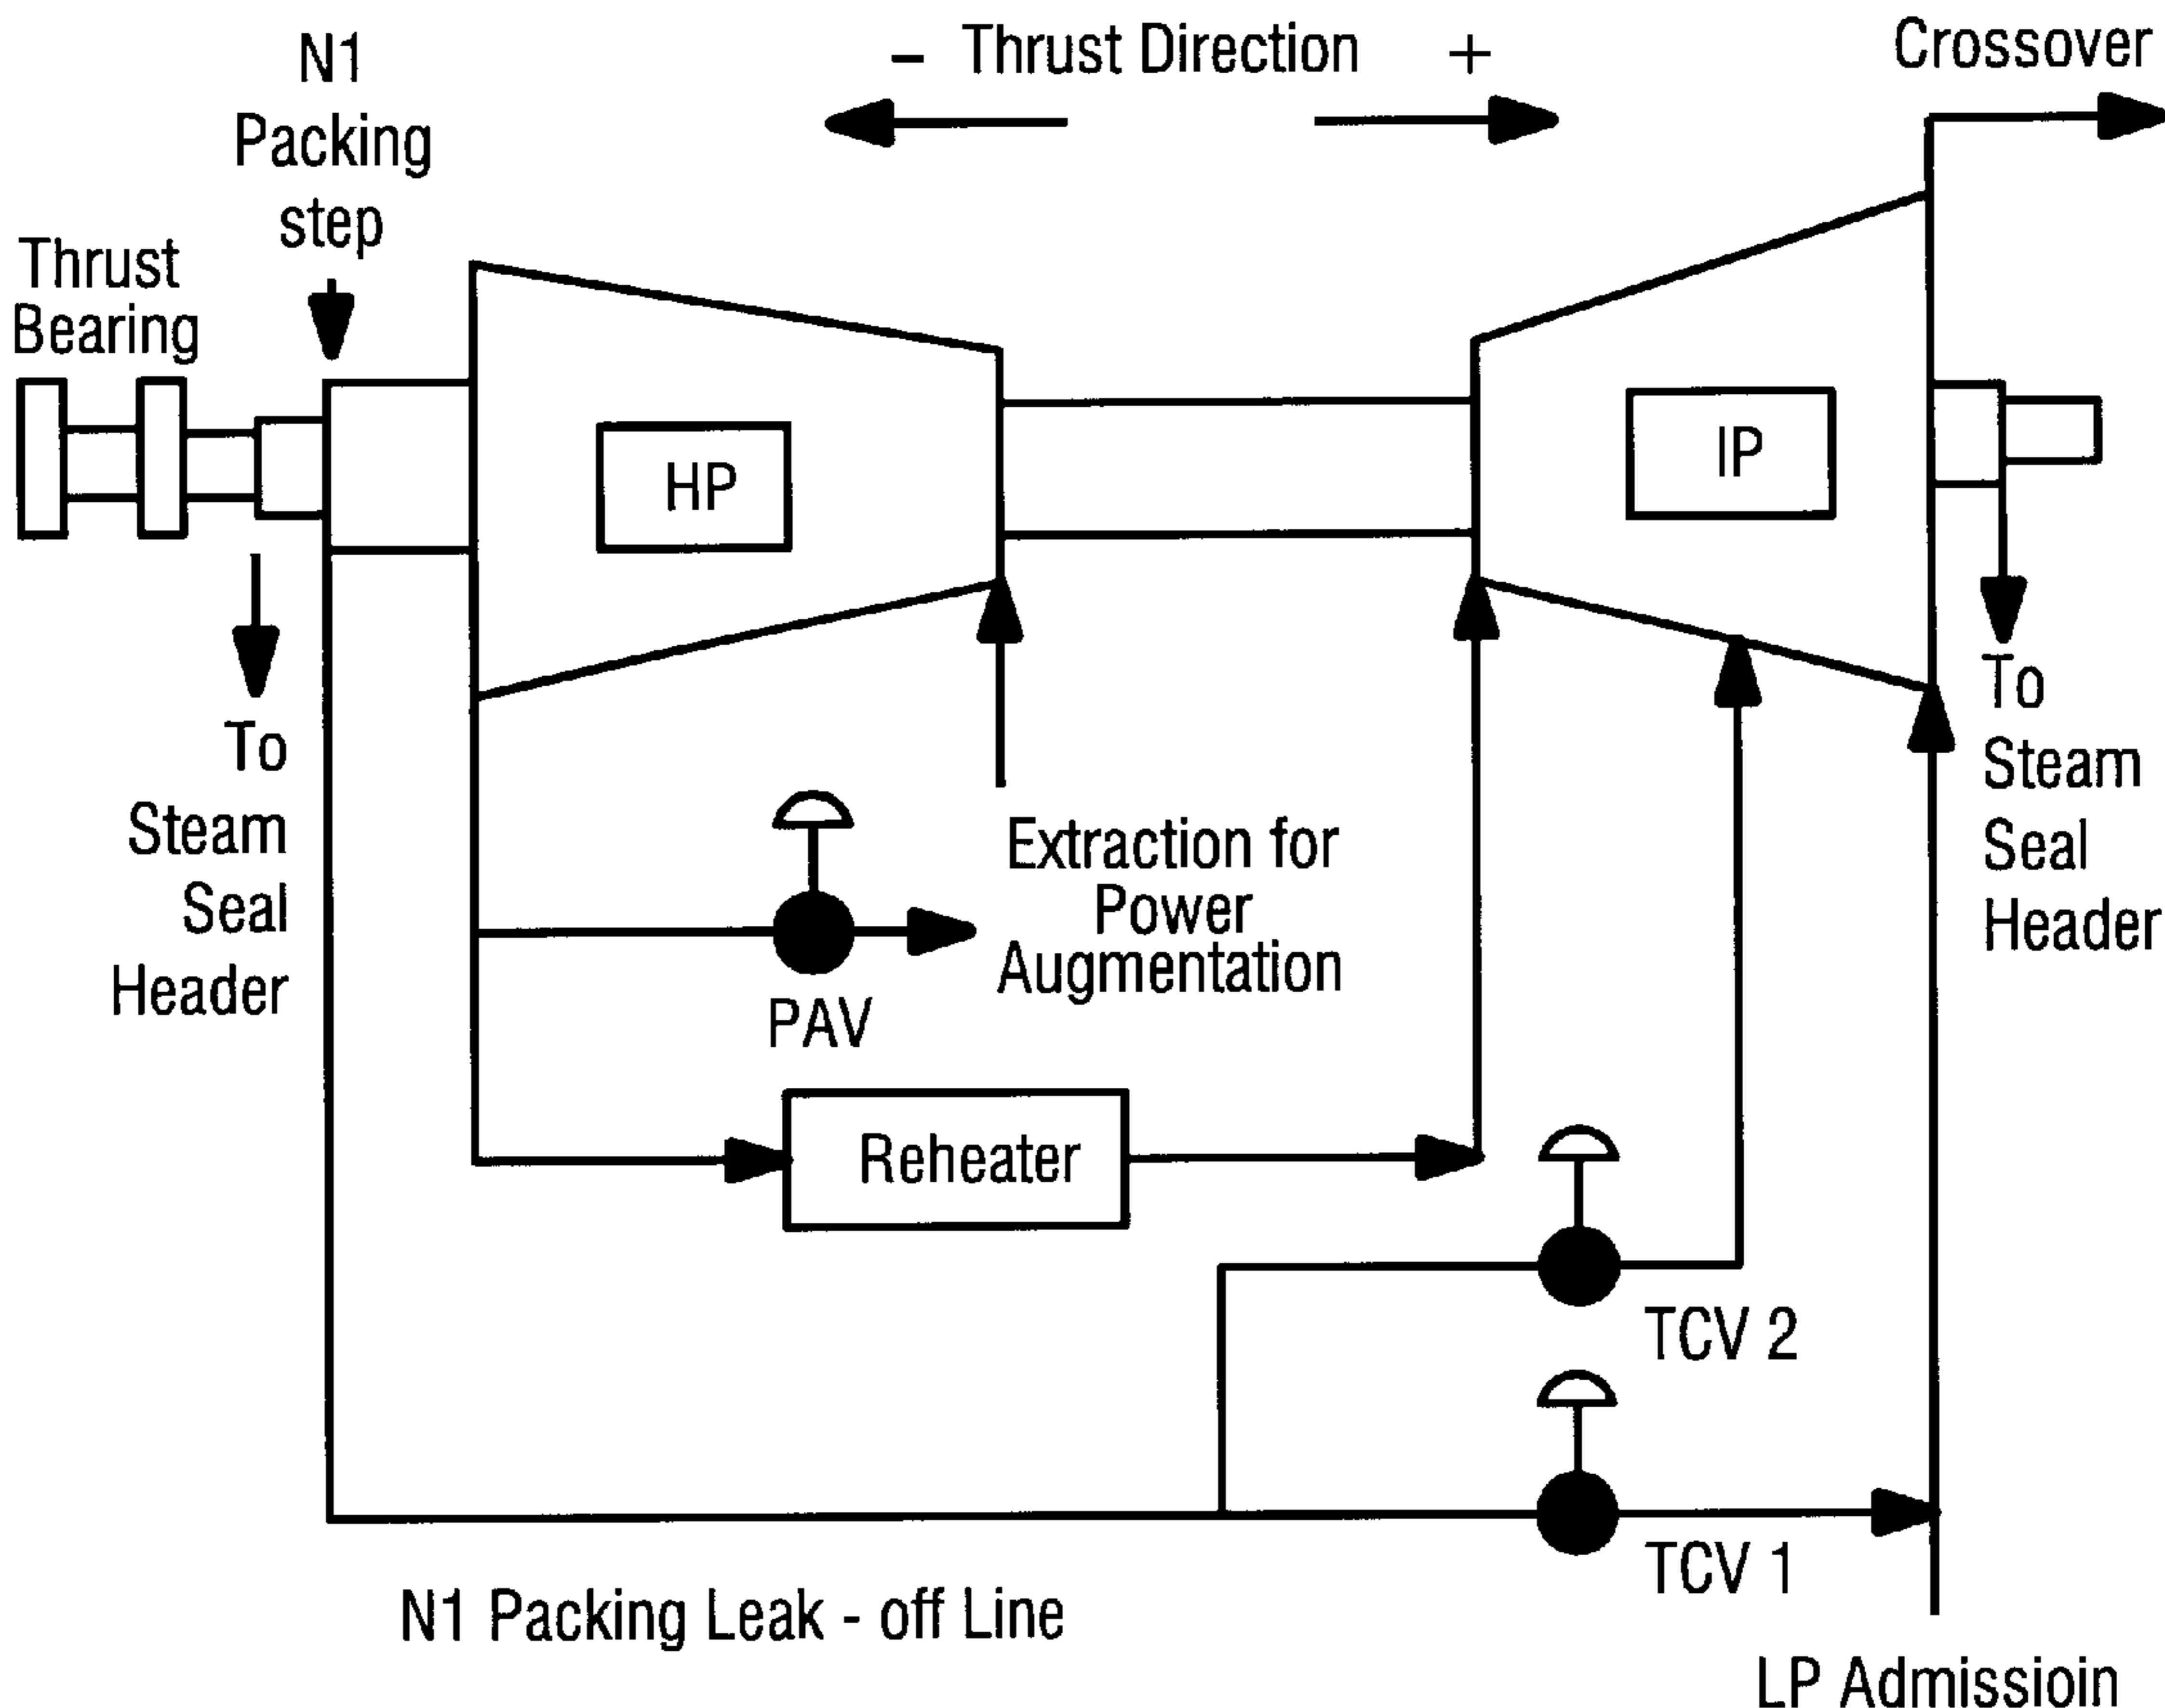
- Thrust Direction +

Crossover

N1 Packing step

Thrust Bearing

HP

IP

To Steam Seal Header

To Steam Seal Header

Extraction for Power Augmentation

PAV

Reheater

TCV 2

TCV 1

N1 Packing Leak - off Line

LP Admissioin